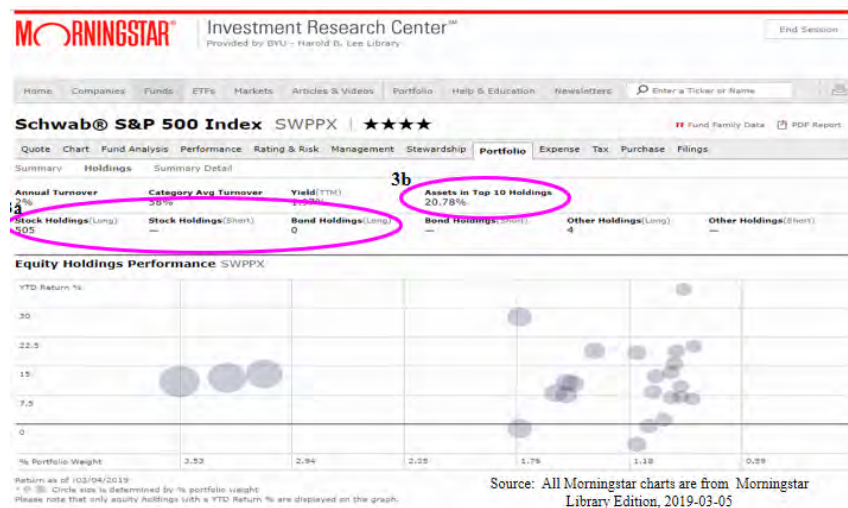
MORNINGSTAR® Investment Research Center℠
Provided by BYU - Harold B. Lee Library

End Session

Home Companies Funds ETFs Markets Articles & Videos Portfolio Help & Education Newsletters Enter a Ticker or Name

Schwab® S&P 500 Index SWPPX | ★★★★

Fund Family Data PDF Report

Quote Chart Fund Analysis Performance Rating & Risk Management Stewardship Portfolio Expense Tax Purchase Filings

Summary Holdings Summary Detail

| Annual Turnover | Category Avg Turnover | Yield(TTM) | Assets in Top 10 Holdings |
|---|---|---|---|
| 2% | 58% | 1.57% | 20.78% |

3b

3a

| Stock Holdings(Long) | Stock Holdings(Short) | Bond Holdings(Long) | Bond Holdings(Short) | Other Holdings(Long) | Other Holdings(Short) |
|---|---|---|---|---|---|
| 505 | — | 0 | — | 4 | — |

Equity Holdings Performance SWPPX

YTD Return %

30
22.5
15
7.5
0

% Portfolio Weight 3.53 2.94 2.35 1.76 1.18 0.59

Return as of 03/04/2019
Circle size is determined by % portfolio weight
Please note that only equity holdings with a YTD Return % are displayed on the graph.

Source: All Morningstar charts are from Morningstar Library Edition, 2019-03-05